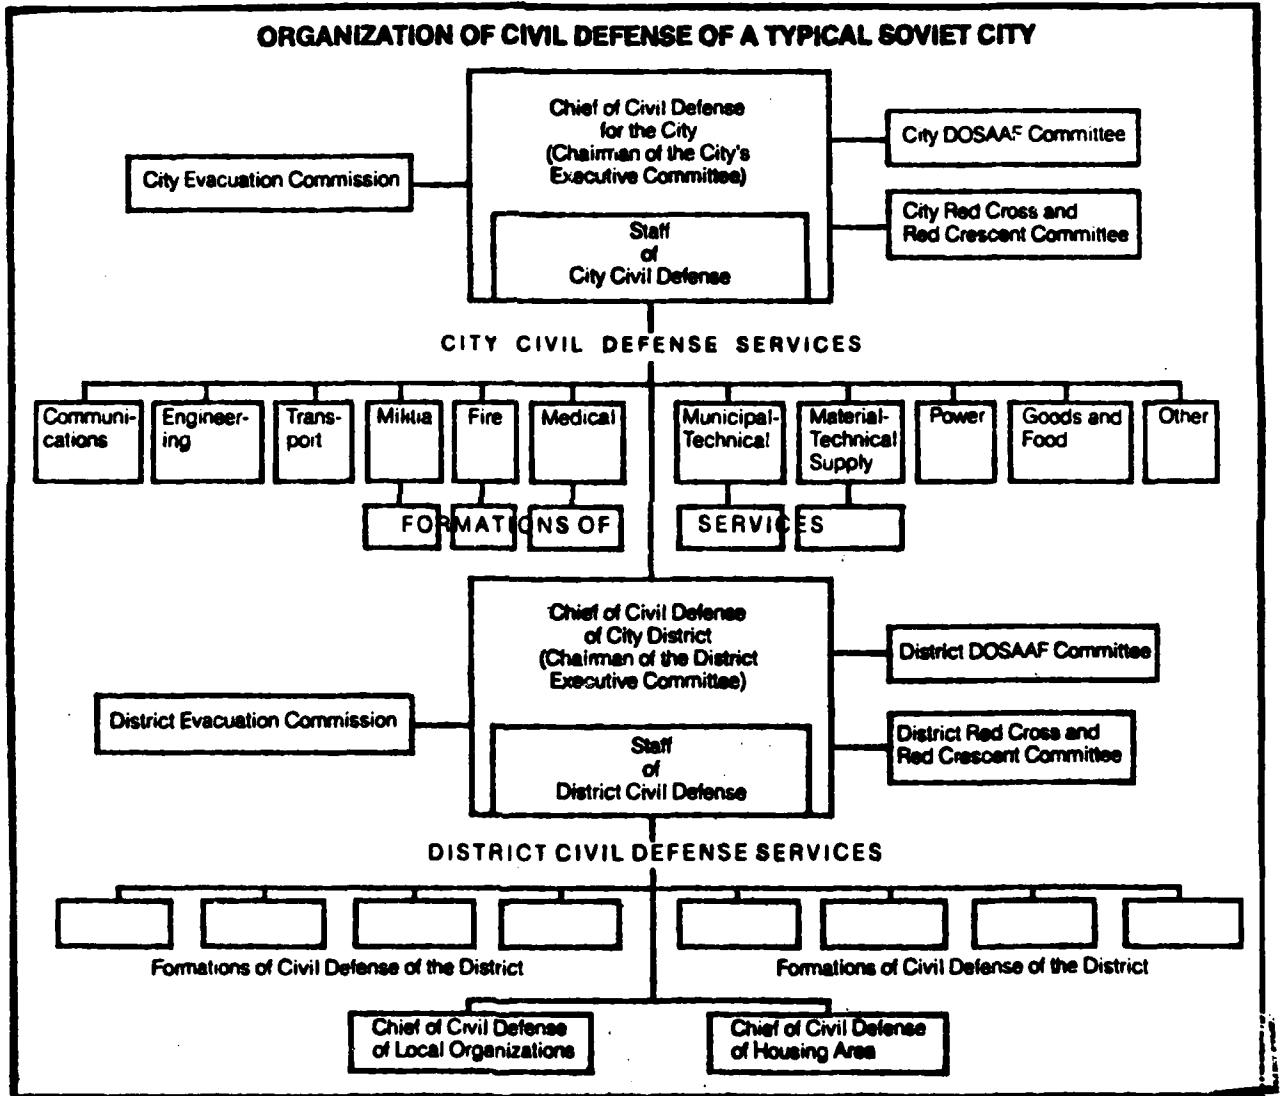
ORGANIZATION OF CIVIL DEFENSE OF A TYPICAL SOVIET CITY

City Evacuation Commission

Chief of Civil Defense for the City (Chairman of the City's Executive Committee)

Staff of City Civil Defense

City DOSAAF Committee

City Red Cross and Red Crescent Committee

CITY CIVIL DEFENSE SERVICES

Communications

Engineering

Transport

Militia

Fire

Medical

Municipal-Technical

Material-Technical Supply

Power

Goods and Food

Other

FORMATIONS OF SERVICES

District Evacuation Commission

Chief of Civil Defense of City District (Chairman of the District Executive Committee)

Staff of District Civil Defense

District DOSAAF Committee

District Red Cross and Red Crescent Committee

DISTRICT CIVIL DEFENSE SERVICES

Formations of Civil Defense of the District

Formations of Civil Defense of the District

Chief of Civil Defense of Local Organizations

Chief of Civil Defense of Housing Area